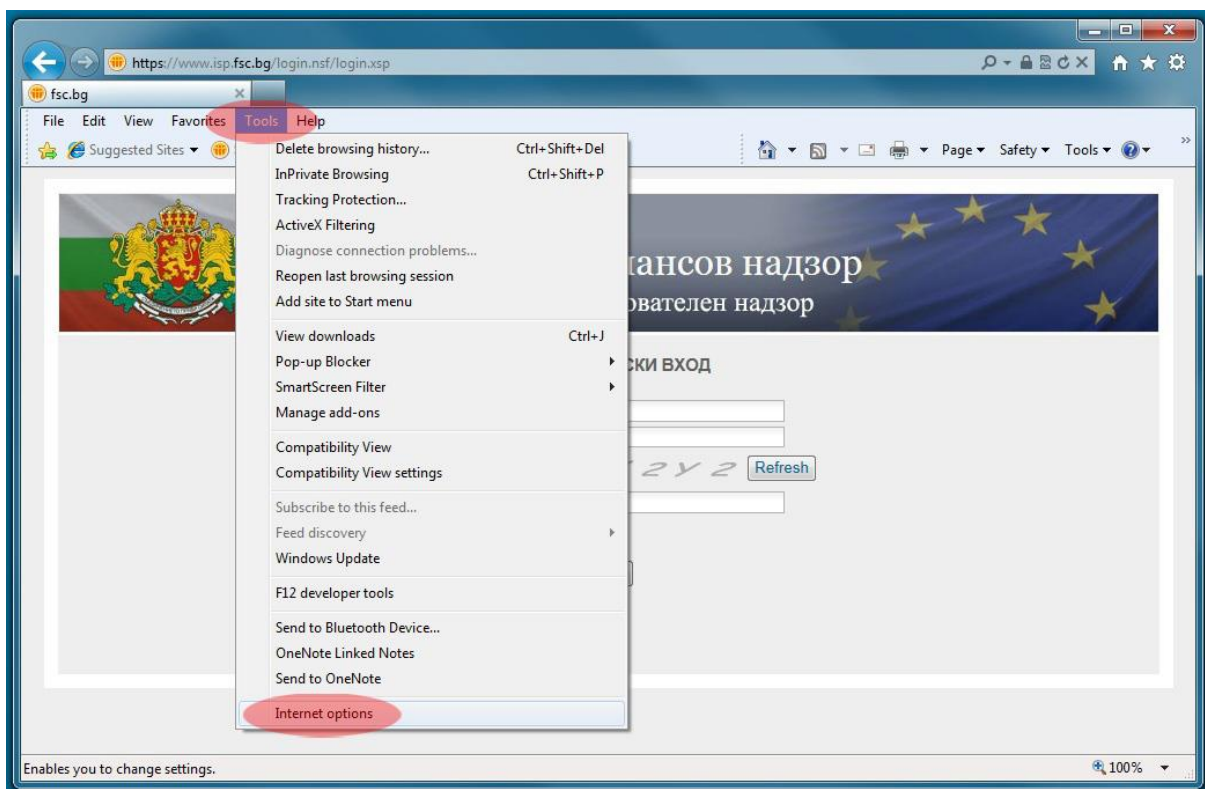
https://www.isp.fsc.bg/login.nsf/login.xsp

fsc.bg

File Edit View Favorites Tools Help

Suggested Sites

Page Safety Tools

Delete browsing history... Ctrl+Shift+Del
InPrivate Browsing Ctrl+Shift+P
Tracking Protection...
ActiveX Filtering
Diagnose connection problems...
Reopen last browsing session
Add site to Start menu

View downloads Ctrl+J
Pop-up Blocker
SmartScreen Filter
Manage add-ons

Compatibility View
Compatibility View settings

Subscribe to this feed...
Feed discovery
Windows Update

F12 developer tools

Send to Bluetooth Device...
OneNote Linked Notes
Send to OneNote

Internet options

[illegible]ансов надзор
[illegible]ователен надзор

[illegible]ски вход

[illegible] 2 y 2 Refresh

Enables you to change settings.

100%